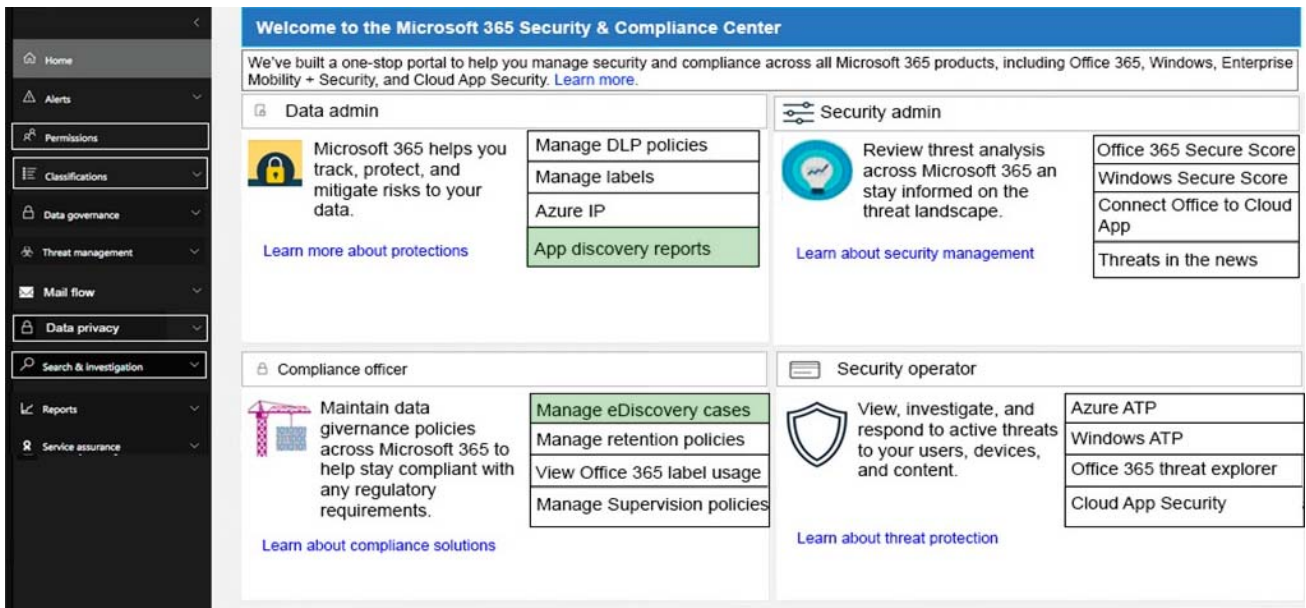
Home
Alerts
Permissions
Classifications
Data governance
Threat management
Mail flow
Data privacy
Search & investigation
Reports
Service assurance

Welcome to the Microsoft 365 Security & Compliance Center

We've built a one-stop portal to help you manage security and compliance across all Microsoft 365 products, including Office 365, Windows, Enterprise Mobility + Security, and Cloud App Security. Learn more.

Data admin

Microsoft 365 helps you track, protect, and mitigate risks to your data.

Manage DLP policies
Manage labels
Azure IP
App discovery reports

Learn more about protections

Security admin

Review threst analysis across Microsoft 365 an stay informed on the threat landscape.

Office 365 Secure Score
Windows Secure Score
Connect Office to Cloud App
Threats in the news

Learn about security management

Compliance officer

Maintain data governance policies across Microsoft 365 to help stay compliant with any regulatory requirements.

Manage eDiscovery cases
Manage retention policies
View Office 365 label usage
Manage Supervision policies

Learn about compliance solutions

Security operator

View, investigate, and respond to active threats to your users, devices, and content.

Azure ATP
Windows ATP
Office 365 threat explorer
Cloud App Security

Learn about threat protection